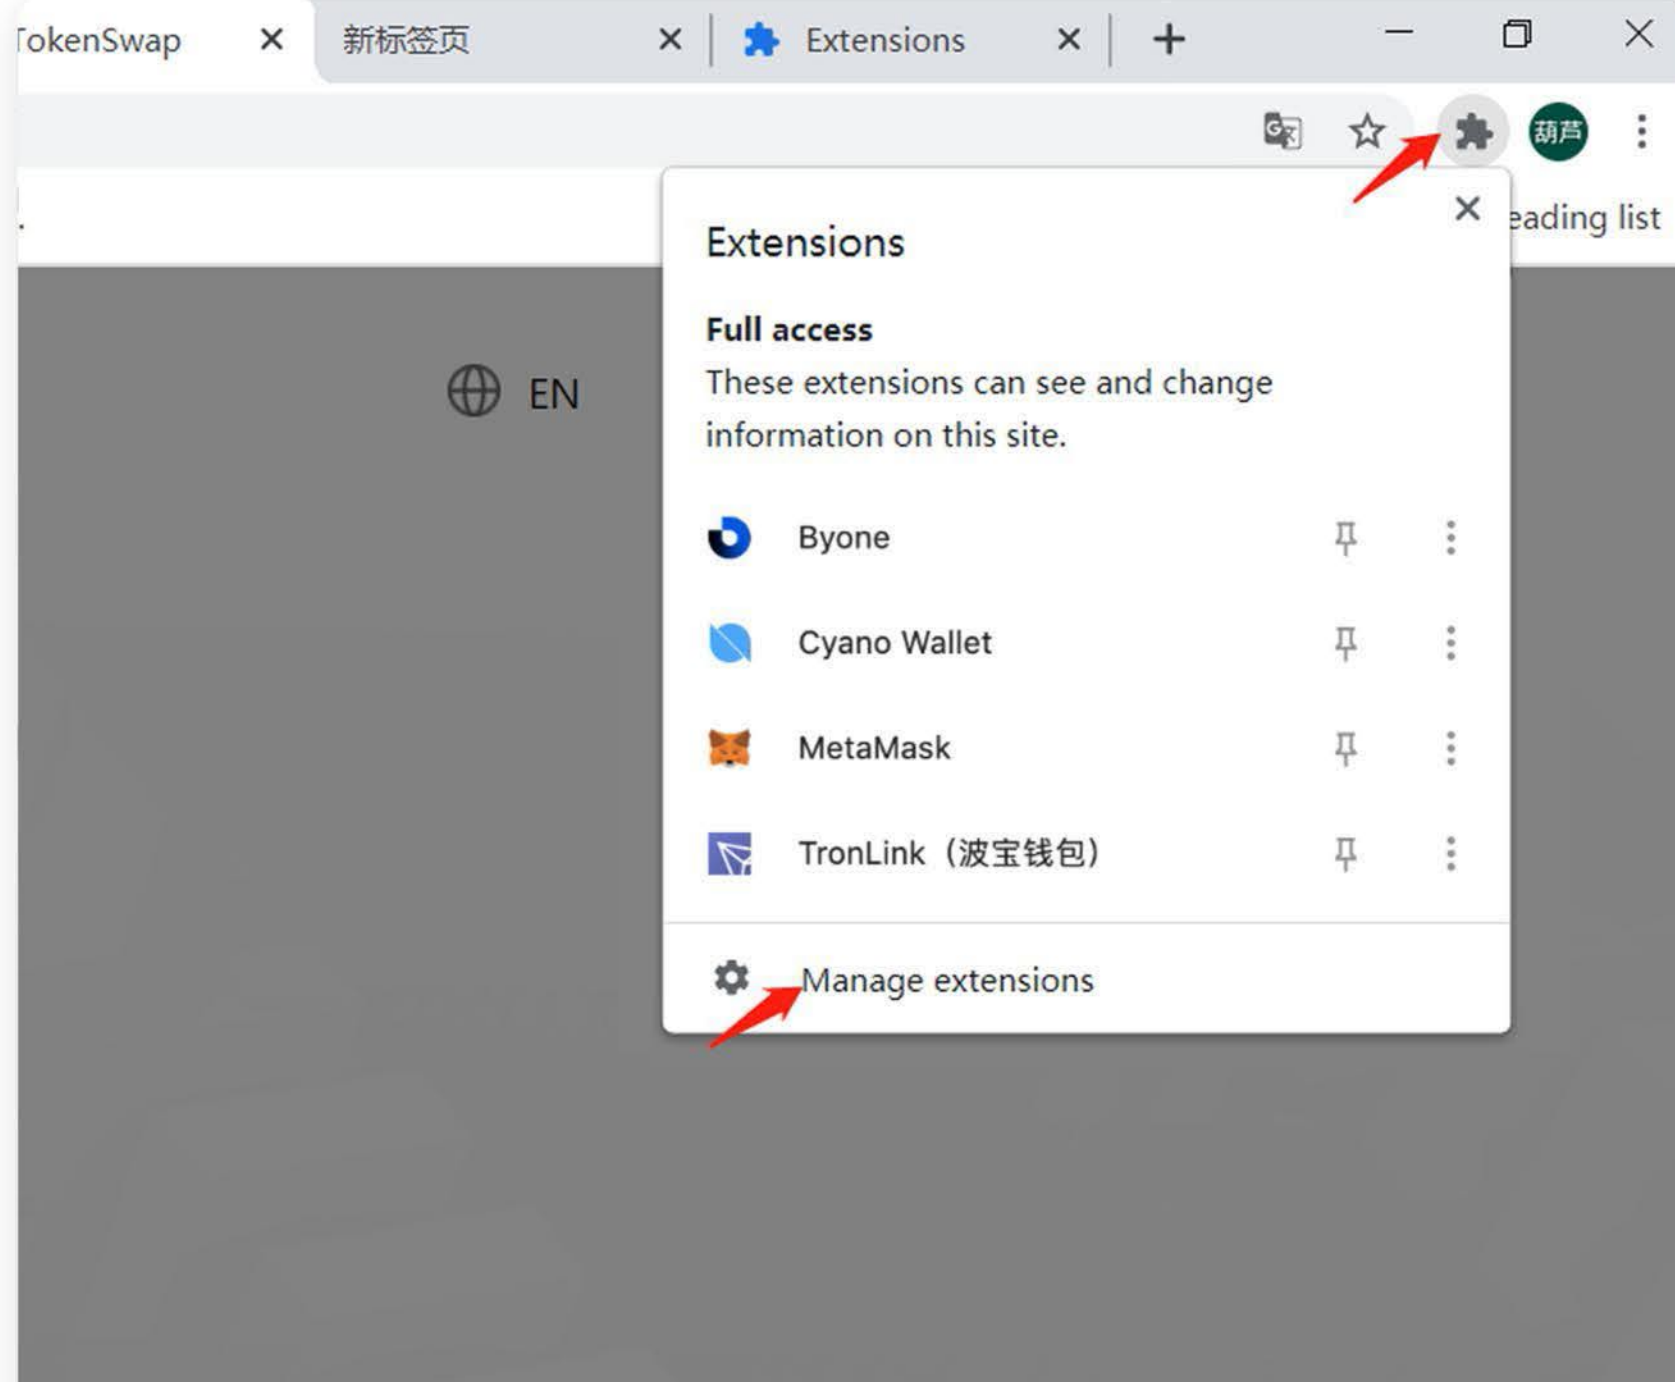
TokenSwap
新标签页
Extensions

葫芦

eading list

EN

Extensions

Full access
These extensions can see and change information on this site.

Byone
Cyano Wallet
MetaMask
TronLink（波宝钱包）

Manage extensions